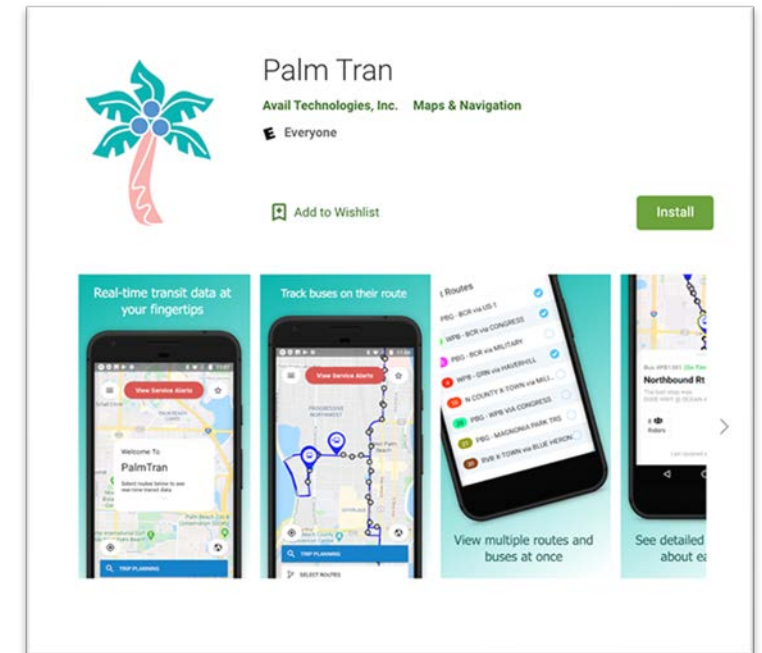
Palm Tran

Avail Technologies, Inc. Maps & Navigation

E Everyone

Add to Wishlist

Install

Real-time transit data at your fingertips

View Service Alerts

Welcome To

PalmTran

Select routes below to see real-time transit data

TRIP PLANNING

Track buses on their route

View Service Alerts

TRIP PLANNING

SELECT ROUTES

Routes

PBG - BCR via US-1

WPB - BCR via CONGRESS

PBG - BCR via MILITARY

WPB - GRN via HAVERHILL

N COUNTY X-TOWN via MILI...

PBG - WPB VIA CONGRESS

PBG - MAGNOLIA PARK TRS

RVB X-TOWN via BLUE HERON

View multiple routes and buses at once

Northbound Rt

Riders

See detailed about ea